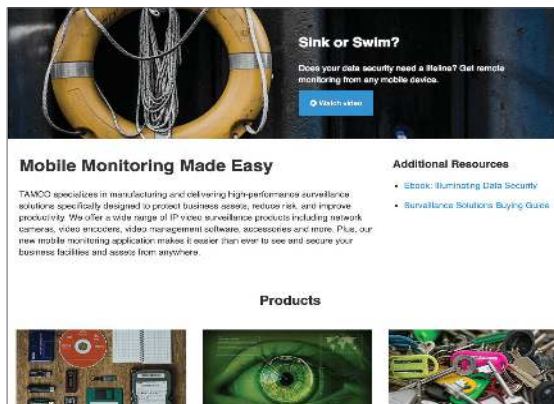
Sink or Swim?

Does your data security need a lifeline? Get remote monitoring from any mobile device.

Watch video

Mobile Monitoring Made Easy

TAMCO specializes in manufacturing and delivering high-performance surveillance solutions specifically designed to protect business assets, reduce risk, and improve productivity. We offer a wide range of IP video surveillance products including network cameras, video encoders, video management software, accessories and more. Plus, our new mobile monitoring application makes it easier than ever to see and secure your business facilities and assets from anywhere.

Additional Resources

Ebook: Illuminating Data Security

Surveillance Solutions Buying Guide

Products